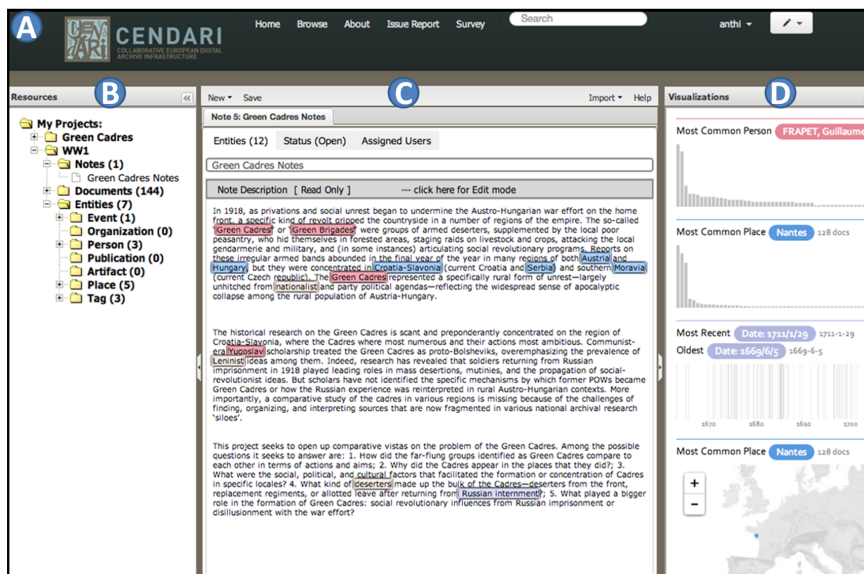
A

CENDARI
COLLABORATIVE EUROPEAN DIGITAL ARCHIVE INFRASTRUCTURE

Home Browse About Issue Report Survey Search anthi

Resources B «

My Projects:
Green Cadres
WW1
Notes (1)
Green Cadres Notes
Documents (144)
Entities (7)
Event (1)
Organization (0)
Person (3)
Publication (0)
Artifact (0)
Place (5)
Tag (3)

New Save C Import Help

Note 5: Green Cadres Notes

Entities (12) Status (Open) Assigned Users

Green Cadres Notes

Note Description [ Read Only ] --- click here for Edit mode

In 1918, as privations and social unrest began to undermine the Austro-Hungarian war effort on the home front, a specific kind of revolt gripped the countryside in a number of regions of the empire. The so-called "Green Cadres" or "Green Brigades" were groups of armed deserters, supplemented by the local poor peasantry, who hid themselves in forested areas, staging raids on livestock and crops, attacking the local gendarmerie and military, and (in some instances) articulating social revolutionary programs. Reports on these irregular armed bands abounded in the final year of the war in many regions of both Austria and Hungary, but they were concentrated in Croatia-Slavonia (current Croatia and Serbia) and southern Moravia (current Czech republic). The Green Cadres represented a specifically rural form of unrest—largely unhitched from nationalist and party political agendas—reflecting the widespread sense of apocalyptic collapse among the rural population of Austria-Hungary.

The historical research on the Green Cadres is scant and preponderantly concentrated on the region of Croatia-Slavonia, where the Cadres where most numerous and their actions most ambitious. Communist-era Yugoslav scholarship treated the Green Cadres as proto-Bolsheviks, overemphasizing the prevalence of Leninist ideas among them. Indeed, research has revealed that soldiers returning from Russian imprisonment in 1918 played leading roles in mass desertions, mutinies, and the propagation of social-revolutionist ideas. But scholars have not identified the specific mechanisms by which former POWs became Green Cadres or how the Russian experience was reinterpreted in rural Austro-Hungarian contexts. More importantly, a comparative study of the cadres in various regions is missing because of the challenges of finding, organizing, and interpreting sources that are now fragmented in various national archival research 'siloes'.

This project seeks to open up comparative vistas on the problem of the Green Cadres. Among the possible questions it seeks to answer are: 1. How did the far-flung groups identified as Green Cadres compare to each other in terms of actions and aims; 2. Why did the Cadres appear in the places that they did?; 3. What were the social, political, and cultural factors that facilitated the formation or concentration of Cadres in specific locales? 4. What kind of deserters made up the bulk of the Cadres—deserters from the front, replacement regiments, or allotted leave after returning from Russian internment?; 5. What played a bigger role in the formation of Green Cadres: social revolutionary influences from Russian imprisonment or disillusionment with the war effort?

Visualizations D

Most Common Person FRAPET, Guillaume

Most Common Place Nantes 128 docs

Most Recent Date: 1711/1/29 1711-1-29
Oldest Date: 1669/6/5 1669-6-5

1670 1680 1690 1700

Most Common Place Nantes 128 docs

+
−